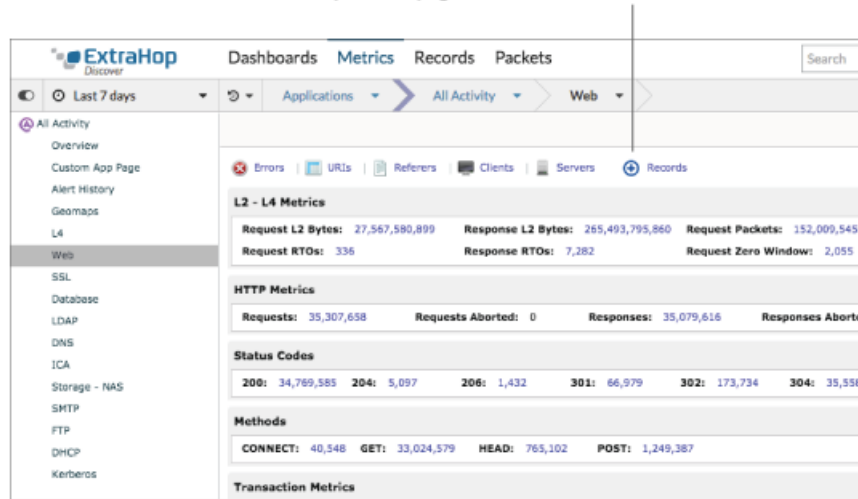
ExtraHop Discover

Dashboards Metrics Records Packets

Search

Last 7 days

Applications All Activity Web

All Activity
Overview
Custom App Page
Alert History
Geomaps
L4
Web
SSL
Database
LDAP
DNS
ICA
Storage - NAS
SMTP
FTP
DHCP
Kerberos

Errors | URIs | Referers | Clients | Servers | Records

L2 - L4 Metrics

Request L2 Bytes: 27,567,580,899 Response L2 Bytes: 265,493,795,860 Request Packets: 152,009,545
Request RTOs: 336 Response RTOs: 7,282 Request Zero Window: 2,055

HTTP Metrics

Requests: 35,307,658 Requests Aborted: 0 Responses: 35,079,616 Responses Aborte

Status Codes

200: 34,769,585 204: 5,097 206: 1,432 301: 66,979 302: 173,734 304: 35,55

Methods

CONNECT: 40,548 GET: 33,024,579 HEAD: 765,102 POST: 1,249,387

Transaction Metrics